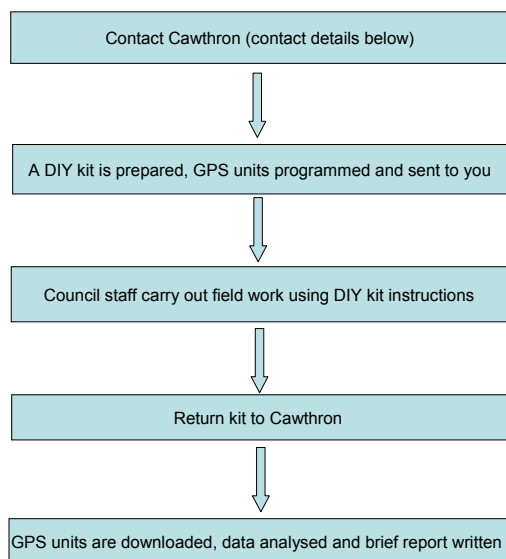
Contact Cawthron (contact details below)

A DIY kit is prepared, GPS units programmed and sent to you

Council staff carry out field work using DIY kit instructions

Return kit to Cawthron

GPS units are downloaded, data analysed and brief report written